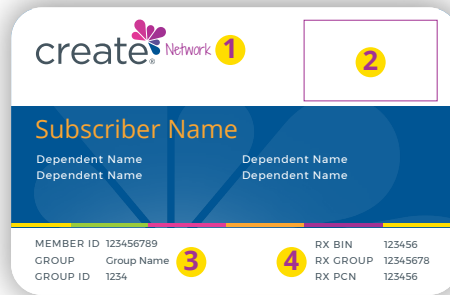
create® Network 1

2

Subscriber Name

Dependent Name
Dependent Name

Dependent Name
Dependent Name

MEMBER ID 123456789
GROUP Group Name
GROUP ID 1234

3

4

RX BIN 123456
RX GROUP 12345678
RX PCN 123456